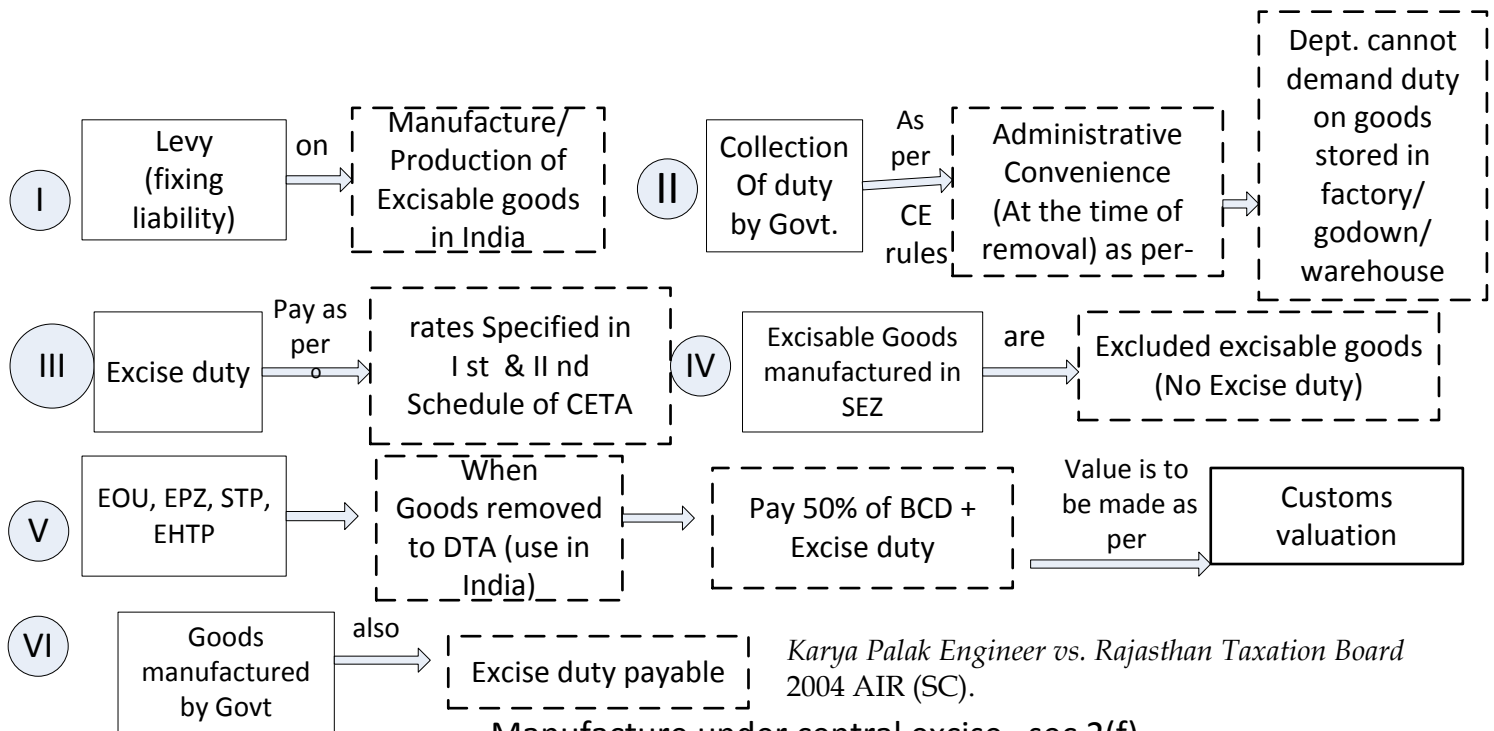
I

Levy (fixing liability)

on

Manufacture/ Production of Excisable goods in India

II

Collection Of duty by Govt.

As per CE rules

Administrative Convenience (At the time of removal) as per-

Dept. cannot demand duty on goods stored in factory/ godown/ warehouse

III

Excise duty

Pay as per o

rates Specified in I st & II nd Schedule of CETA

IV

Excisable Goods manufactured in SEZ

are

Excluded excisable goods (No Excise duty)

V

EOU, EPZ, STP, EHTP

When Goods removed to DTA (use in India)

Pay 50% of BCD + Excise duty

Value is to be made as per

Customs valuation

VI

Goods manufactured by Govt

also

Excise duty payable

*Karya Palak Engineer vs. Rajasthan Taxation Board* 2004 AIR (SC).

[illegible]